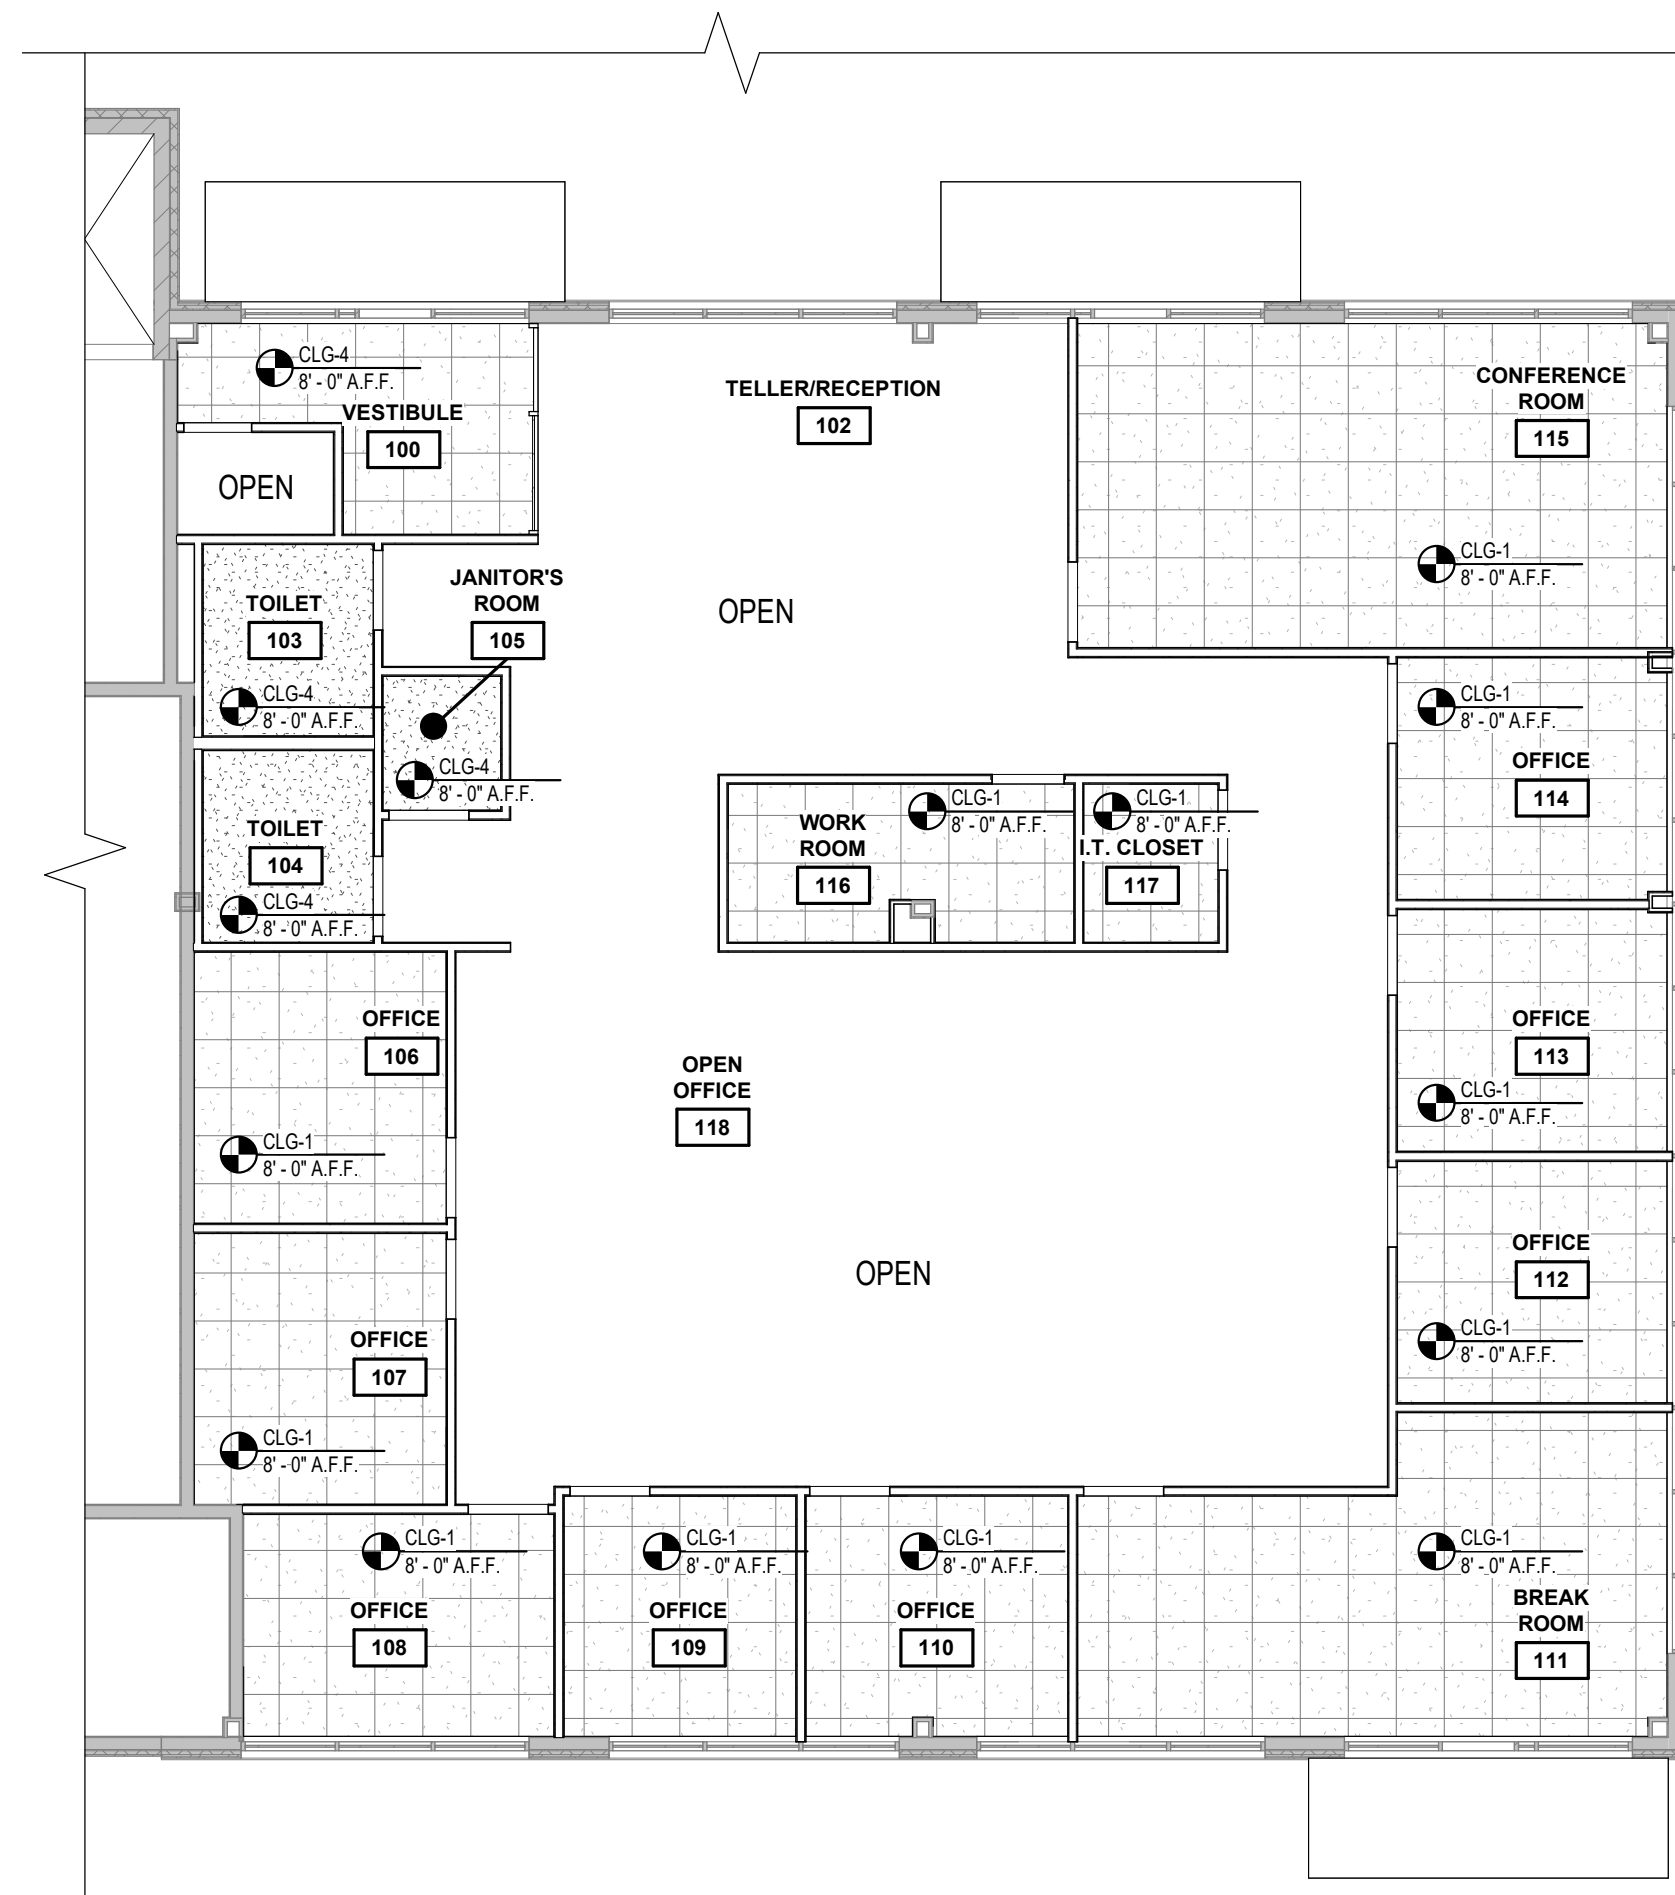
CLG-4
8' - 0" A.F.F.
VESTIBULE
100

OPEN

TELLER/RECEPTION
102

CONFERENCE ROOM
115

CLG-1
8' - 0" A.F.F.

OPEN

JANITOR'S ROOM
105

TOILET
103

CLG-4
8' - 0" A.F.F.

CLG-4
8' - 0" A.F.F.

TOILET
104

CLG-4
8' - 0" A.F.F.

CLG-1
8' - 0" A.F.F.
WORK ROOM
116

CLG-1
8' - 0" A.F.F.
I.T. CLOSET
117

CLG-1
8' - 0" A.F.F.
OFFICE
114

OFFICE
106

CLG-1
8' - 0" A.F.F.

OPEN OFFICE
118

OFFICE
113

CLG-1
8' - 0" A.F.F.

OPEN

OFFICE
112

CLG-1
8' - 0" A.F.F.

OFFICE
107

CLG-1
8' - 0" A.F.F.

CLG-1
8' - 0" A.F.F.
OFFICE
108

CLG-1
8' - 0" A.F.F.
OFFICE
109

CLG-1
8' - 0" A.F.F.
OFFICE
110

CLG-1
8' - 0" A.F.F.
BREAK ROOM
111